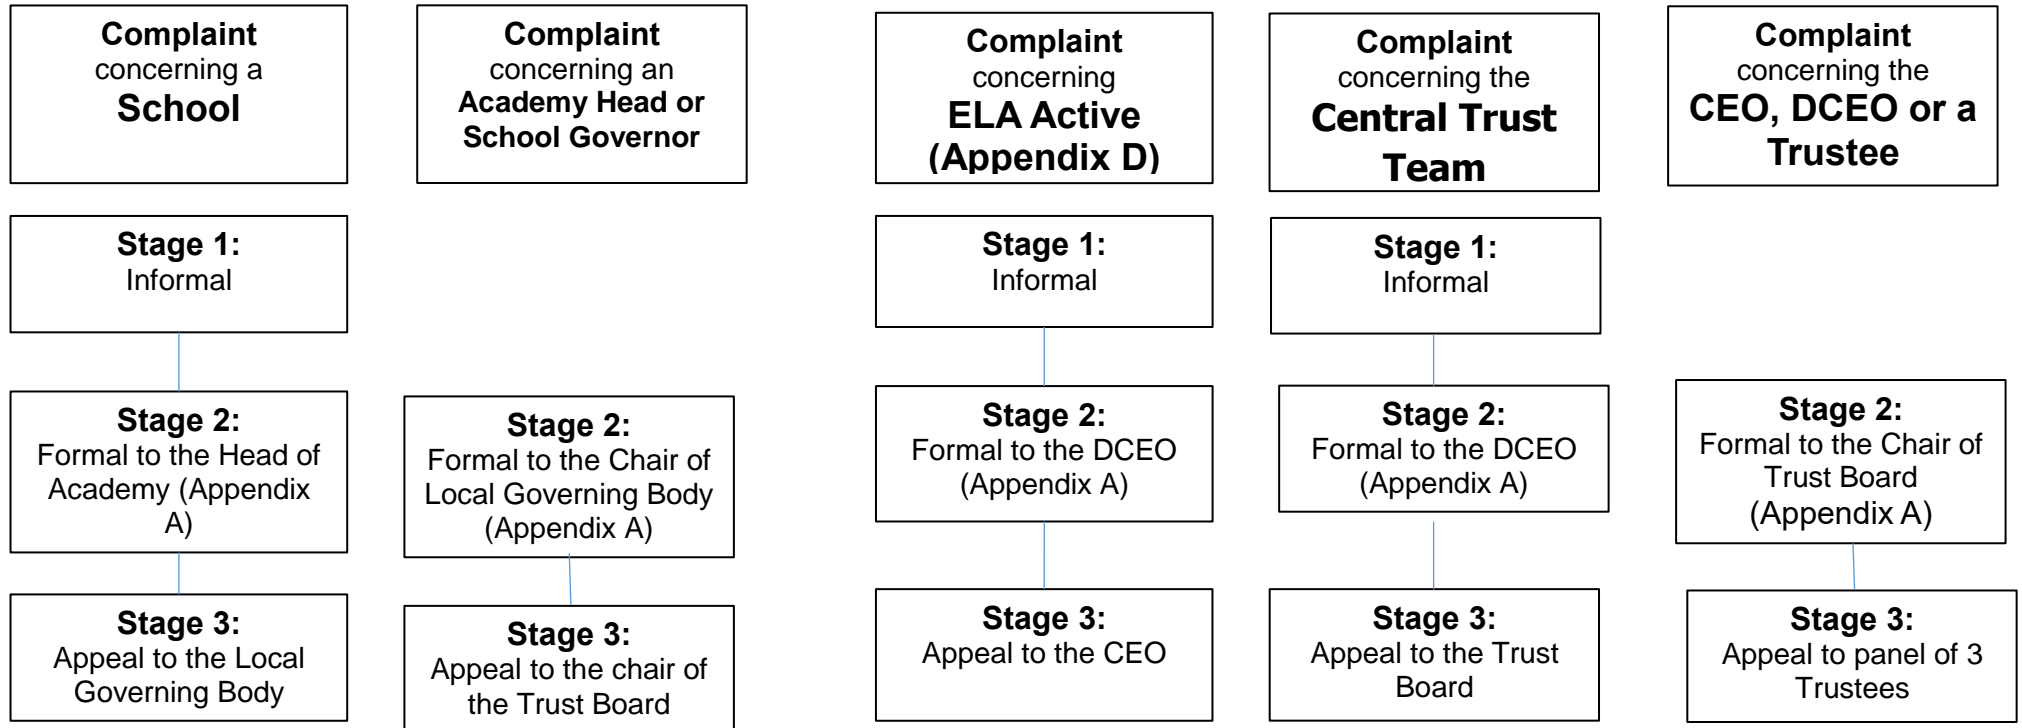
**Complaint** concerning a **School**

**Stage 1:** Informal

**Stage 2:** Formal to the Head of Academy (Appendix A)

**Stage 3:** Appeal to the Local Governing Body

**Complaint** concerning an **Academy Head or School Governor**

**Stage 2:** Formal to the Chair of Local Governing Body (Appendix A)

**Stage 3:** Appeal to the chair of the Trust Board

**Complaint** concerning **ELA Active (Appendix D)**

**Stage 1:** Informal

**Stage 2:** Formal to the DCEO (Appendix A)

**Stage 3:** Appeal to the CEO

**Complaint** concerning the **Central Trust Team**

**Stage 1:** Informal

**Stage 2:** Formal to the DCEO (Appendix A)

**Stage 3:** Appeal to the Trust Board

**Complaint** concerning the **CEO, DCEO or a Trustee**

**Stage 2:** Formal to the Chair of Trust Board (Appendix A)

**Stage 3:** Appeal to panel of 3 Trustees